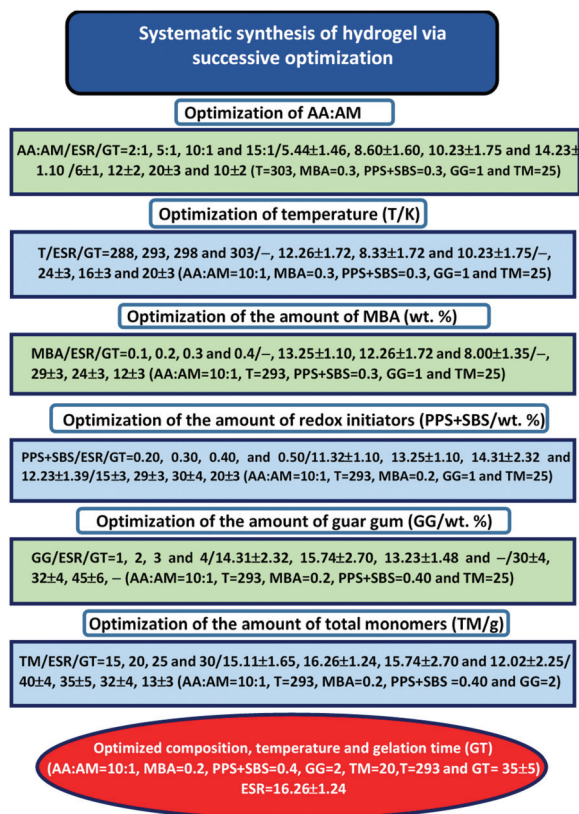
Systematic synthesis of hydrogel via successive optimization

Optimization of AA:AM

AA:AM/ESR/GT=2:1, 5:1, 10:1 and 15:1/5.44±1.46, 8.60±1.60, 10.23±1.75 and 14.23± 1.10 /6±1, 12±2, 20±3 and 10±2 (T=303, MBA=0.3, PPS+SBS=0.3, GG=1 and TM=25)

Optimization of temperature (T/K)

T/ESR/GT=288, 293, 298 and 303/–, 12.26±1.72, 8.33±1.72 and 10.23±1.75/–, 24±3, 16±3 and 20±3 (AA:AM=10:1, MBA=0.3, PPS+SBS=0.3, GG=1 and TM=25)

Optimization of the amount of MBA (wt. %)

MBA/ESR/GT=0.1, 0.2, 0.3 and 0.4/–, 13.25±1.10, 12.26±1.72 and 8.00±1.35/–, 29±3, 24±3, 12±3 (AA:AM=10:1, T=293, PPS+SBS=0.3, GG=1 and TM=25)

Optimization of the amount of redox initiators (PPS+SBS/wt. %)

PPS+SBS/ESR/GT=0.20, 0.30, 0.40, and 0.50/11.32±1.10, 13.25±1.10, 14.31±2.32 and 12.23±1.39/15±3, 29±3, 30±4, 20±3 (AA:AM=10:1, T=293, MBA=0.2, GG=1 and TM=25)

Optimization of the amount of guar gum (GG/wt. %)

GG/ESR/GT=1, 2, 3 and 4/14.31±2.32, 15.74±2.70, 13.23±1.48 and –/30±4, 32±4, 45±6, – (AA:AM=10:1, T=293, MBA=0.2, PPS+SBS=0.40 and TM=25)

Optimization of the amount of total monomers (TM/g)

TM/ESR/GT=15, 20, 25 and 30/15.11±1.65, 16.26±1.24, 15.74±2.70 and 12.02±2.25/ 40±4, 35±5, 32±4, 13±3 (AA:AM=10:1, T=293, MBA=0.2, PPS+SBS =0.40 and GG=2)

Optimized composition, temperature and gelation time (GT) (AA:AM=10:1, MBA=0.2, PPS+SBS=0.4, GG=2, TM=20,T=293 and GT= 35±5) ESR=16.26±1.24